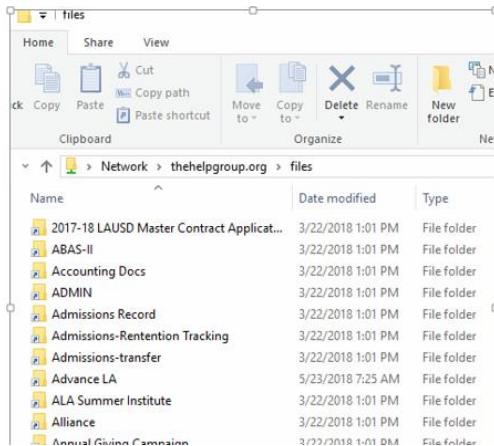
files

Home Share View

ck Copy Paste Cut Copy path Paste shortcut Clipboard

Move to Copy to Delete Rename Organize

New folder Ne

Network › thehelpgroup.org › files

| Name | Date modified | Type |
|---|---|---|
| 2017-18 LAUSD Master Contract Applicat... | 3/22/2018 1:01 PM | File folder |
| ABAS-II | 3/22/2018 1:01 PM | File folder |
| Accounting Docs | 3/22/2018 1:01 PM | File folder |
| ADMIN | 3/22/2018 1:01 PM | File folder |
| Admissions Record | 3/22/2018 1:01 PM | File folder |
| Admissions-Rentention Tracking | 3/22/2018 1:01 PM | File folder |
| Admissions-transfer | 3/22/2018 1:01 PM | File folder |
| Advance LA | 5/23/2018 7:25 AM | File folder |
| ALA Summer Institute | 3/22/2018 1:01 PM | File folder |
| Alliance | 3/22/2018 1:01 PM | File folder |
| Annual Giving Campaign | 3/22/2018 1:01 PM | File folder |